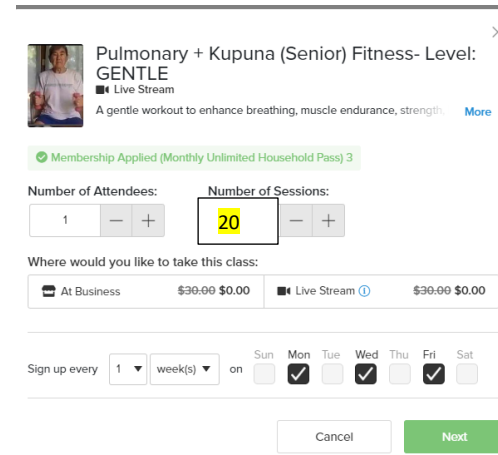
Pulmonary + Kupuna (Senior) Fitness- Level: GENTLE

Live Stream

A gentle workout to enhance breathing, muscle endurance, strength, More

Membership Applied (Monthly Unlimited Household Pass) 3

Number of Attendees: 1 − +

Number of Sessions: 20 − +

Where would you like to take this class:

At Business ~~$30.00~~ $0.00

Live Stream ~~$30.00~~ $0.00

Sign up every 1 week(s) on Sun Mon Tue Wed Thu Fri Sat

Cancel

Next